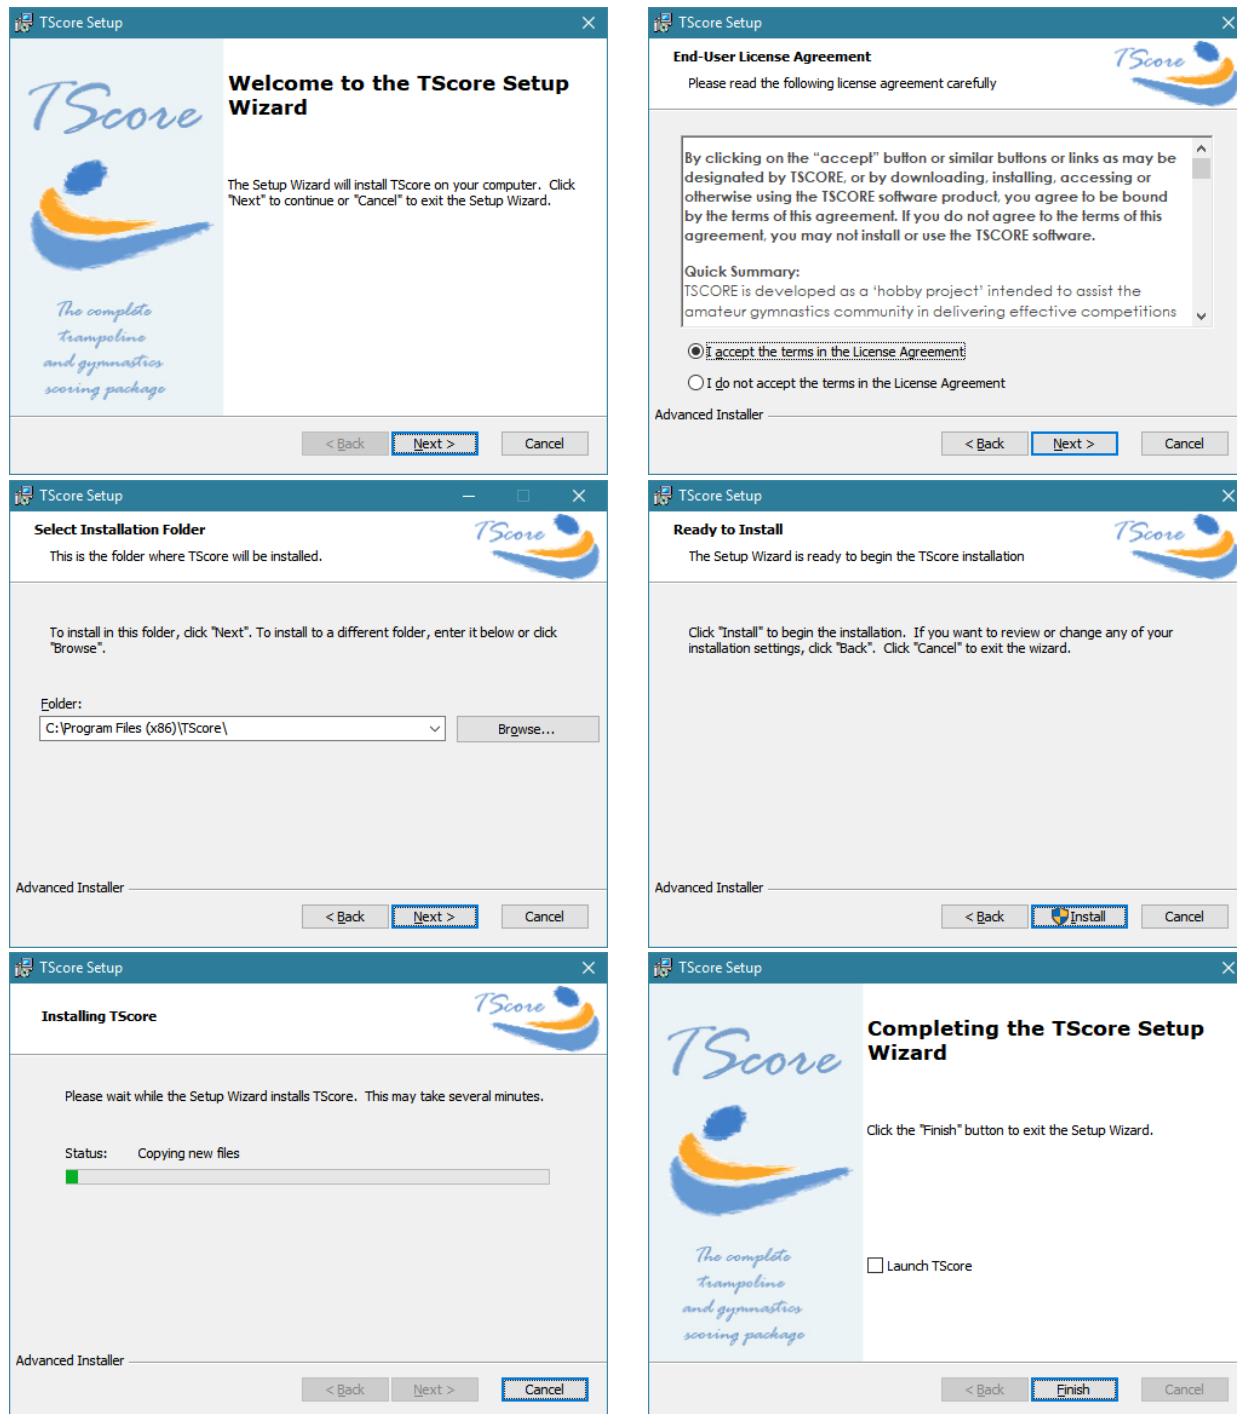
TScore Setup

TScore

The complete trampoline and gymnastics scoring package

Welcome to the TScore Setup Wizard

The Setup Wizard will install TScore on your computer. Click "Next" to continue or "Cancel" to exit the Setup Wizard.

< Back Next > Cancel

TScore Setup

End-User License Agreement

Please read the following license agreement carefully

TScore

By clicking on the "accept" button or similar buttons or links as may be designated by TSCORE, or by downloading, installing, accessing or otherwise using the TSCORE software product, you agree to be bound by the terms of this agreement. If you do not agree to the terms of this agreement, you may not install or use the TSCORE software.

Quick Summary:
TSCORE is developed as a 'hobby project' intended to assist the amateur gymnastics community in delivering effective competitions

I accept the terms in the License Agreement

I do not accept the terms in the License Agreement

Advanced Installer

< Back Next > Cancel

TScore Setup

Select Installation Folder

This is the folder where TScore will be installed.

TScore

To install in this folder, click "Next". To install to a different folder, enter it below or click "Browse".

Folder:

C:\Program Files (x86)\TScore\

Browse...

Advanced Installer

< Back Next > Cancel

TScore Setup

Ready to Install

The Setup Wizard is ready to begin the TScore installation

TScore

Click "Install" to begin the installation. If you want to review or change any of your installation settings, click "Back". Click "Cancel" to exit the wizard.

Advanced Installer

< Back Install Cancel

TScore Setup

Installing TScore

TScore

Please wait while the Setup Wizard installs TScore. This may take several minutes.

Status: Copying new files

Advanced Installer

< Back Next > Cancel

TScore Setup

TScore

The complete trampoline and gymnastics scoring package

Completing the TScore Setup Wizard

Click the "Finish" button to exit the Setup Wizard.

Launch TScore

< Back Finish Cancel